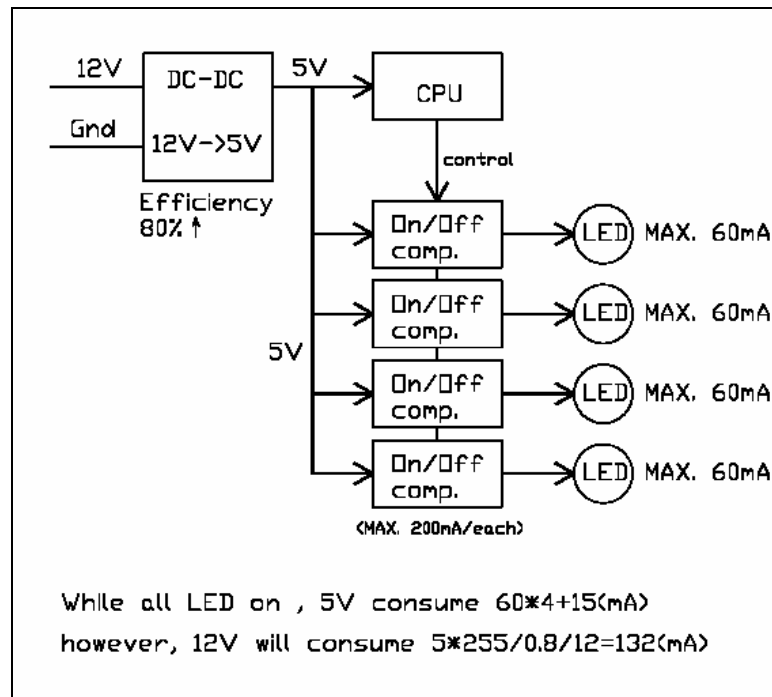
12V
Gnd
DC-DC
12V->5V
Efficiency 80% ↑
5V
CPU
control
On/Off comp.
LED MAX. 60mA
On/Off comp.
LED MAX. 60mA
5V
On/Off comp.
LED MAX. 60mA
On/Off comp.
LED MAX. 60mA
(MAX. 200mA/each)

While all LED on , 5V consume 60*4+15(mA)
however, 12V will consume 5*255/0.8/12=132(mA)